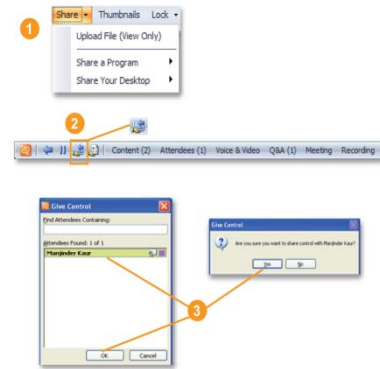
1
Share Thumbnails Lock
Upload File (View Only)
Share a Program
Share Your Desktop

2
Content (2) Attendees (1) Voice & Video Q&A (1) Meeting Recording

Give Control
Find Attendees Containing:
Attendees Found: 1 of 1
Manjinder Kaur
OK Cancel

Give Control
Are you sure you want to share control with Manjinder Kaur?
Yes No

3